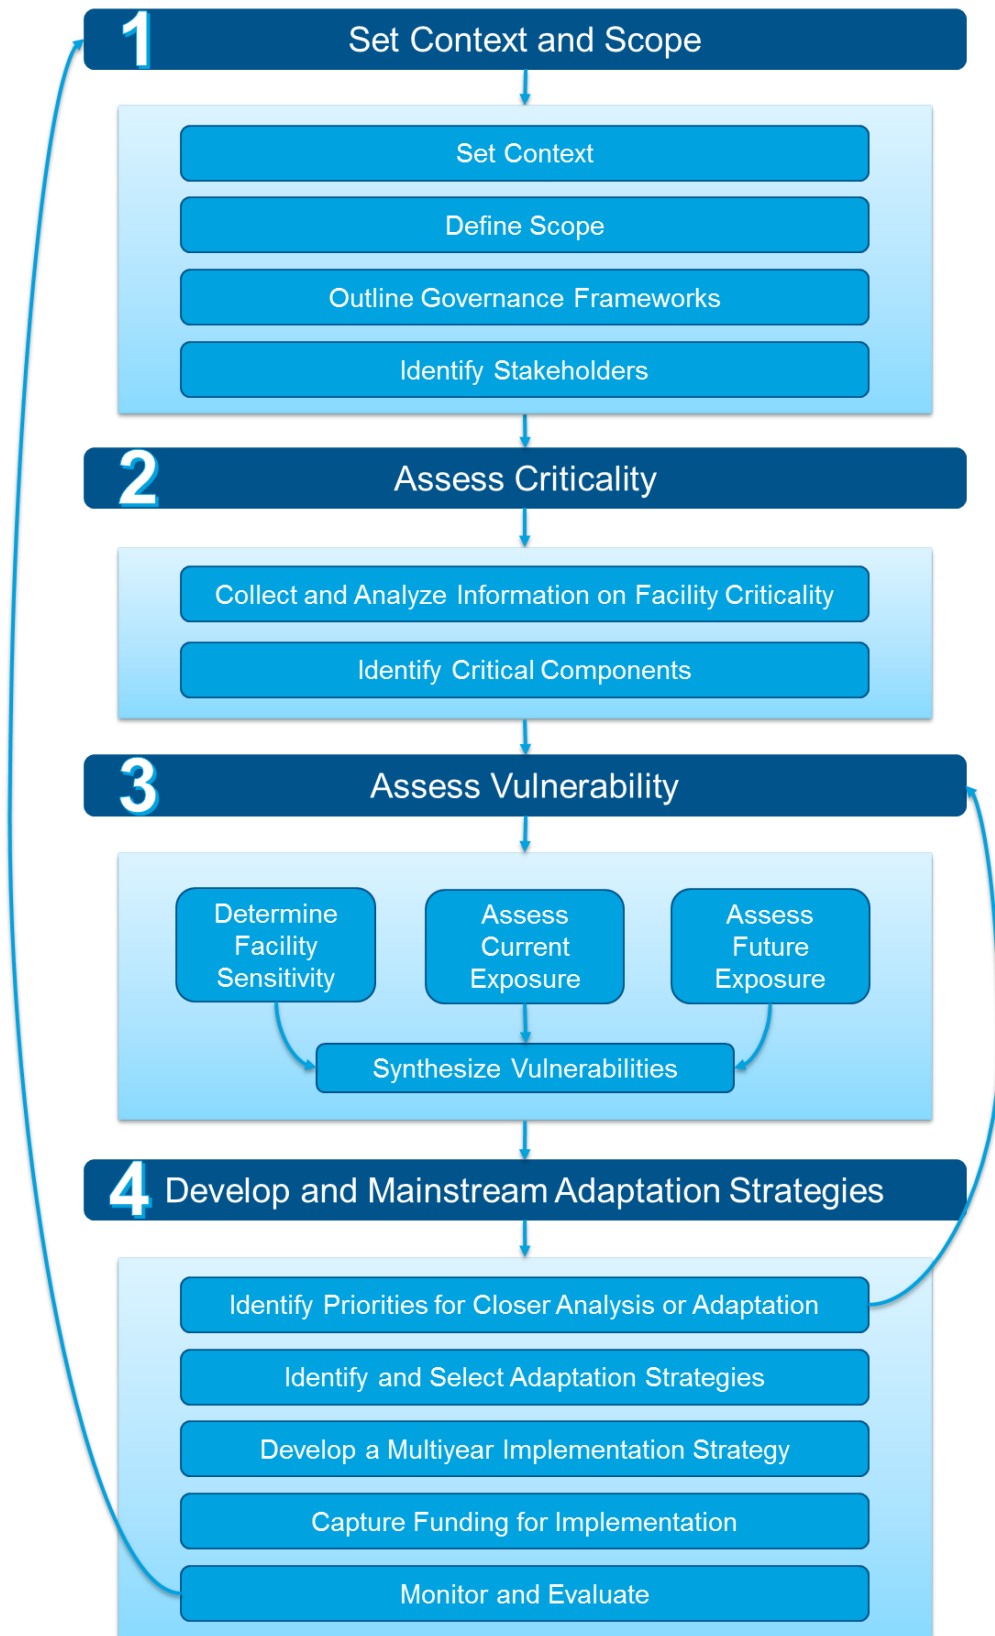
1 Set Context and Scope

Set Context

Define Scope

Outline Governance Frameworks

Identify Stakeholders

2 Assess Criticality

Collect and Analyze Information on Facility Criticality

Identify Critical Components

3 Assess Vulnerability

Determine Facility Sensitivity

Assess Current Exposure

Assess Future Exposure

Synthesize Vulnerabilities

4 Develop and Mainstream Adaptation Strategies

Identify Priorities for Closer Analysis or Adaptation

Identify and Select Adaptation Strategies

Develop a Multiyear Implementation Strategy

Capture Funding for Implementation

Monitor and Evaluate